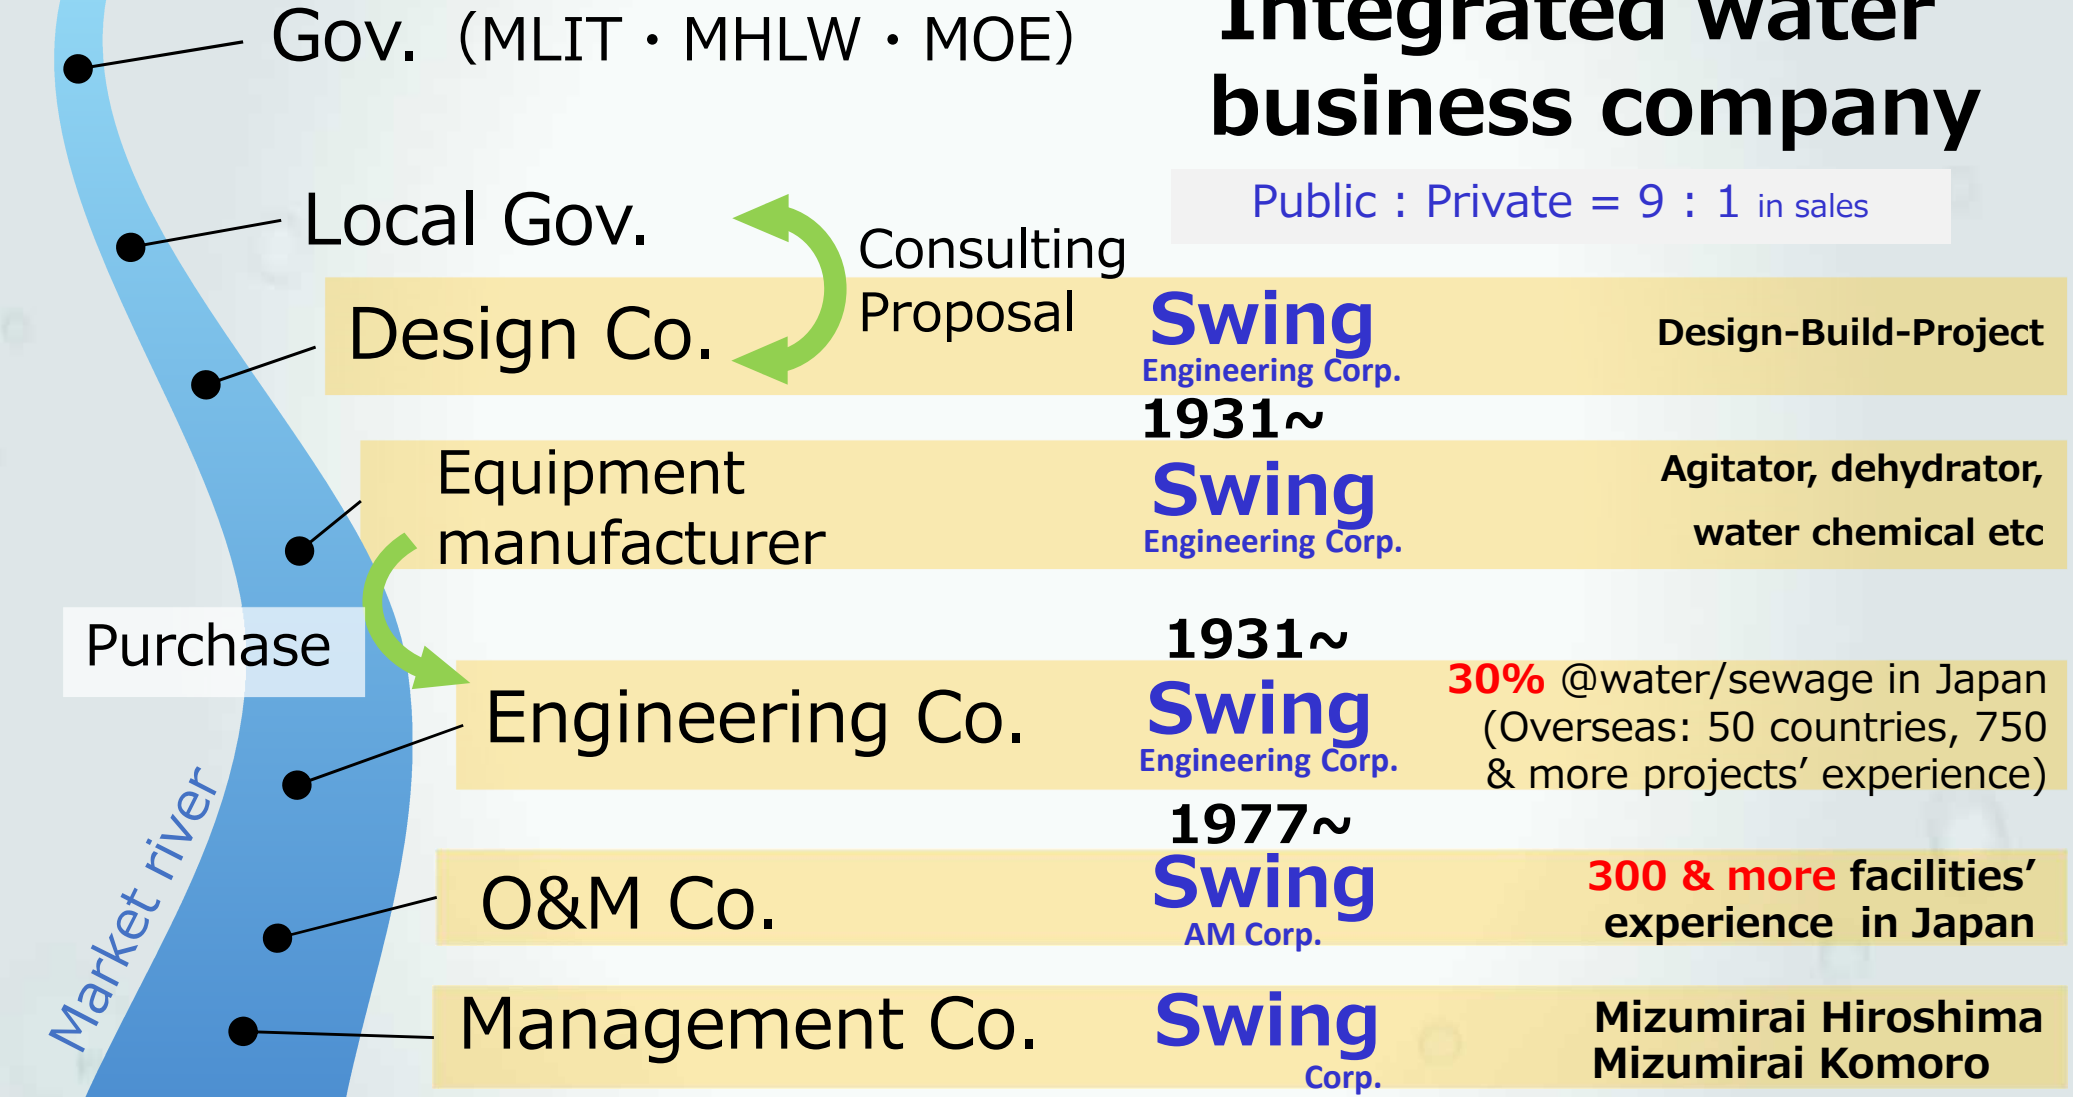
Gov. (MLIT・MHLW・MOE)

Integrated water business company

Public : Private = 9 : 1 in sales

Local Gov.

Consulting Proposal

Design Co.

Swing Engineering Corp.

Design-Build-Project

1931~

Equipment manufacturer

Swing Engineering Corp.

Agitator, dehydrator, water chemical etc

Purchase

1931~

Engineering Co.

Swing Engineering Corp.

30% @water/sewage in Japan (Overseas: 50 countries, 750 & more projects' experience)

1977~

O&M Co.

Swing AM Corp.

300 & more facilities' experience in Japan

Market river

Management Co.

Swing Corp.

Mizumirai Hiroshima
Mizumirai Komoro